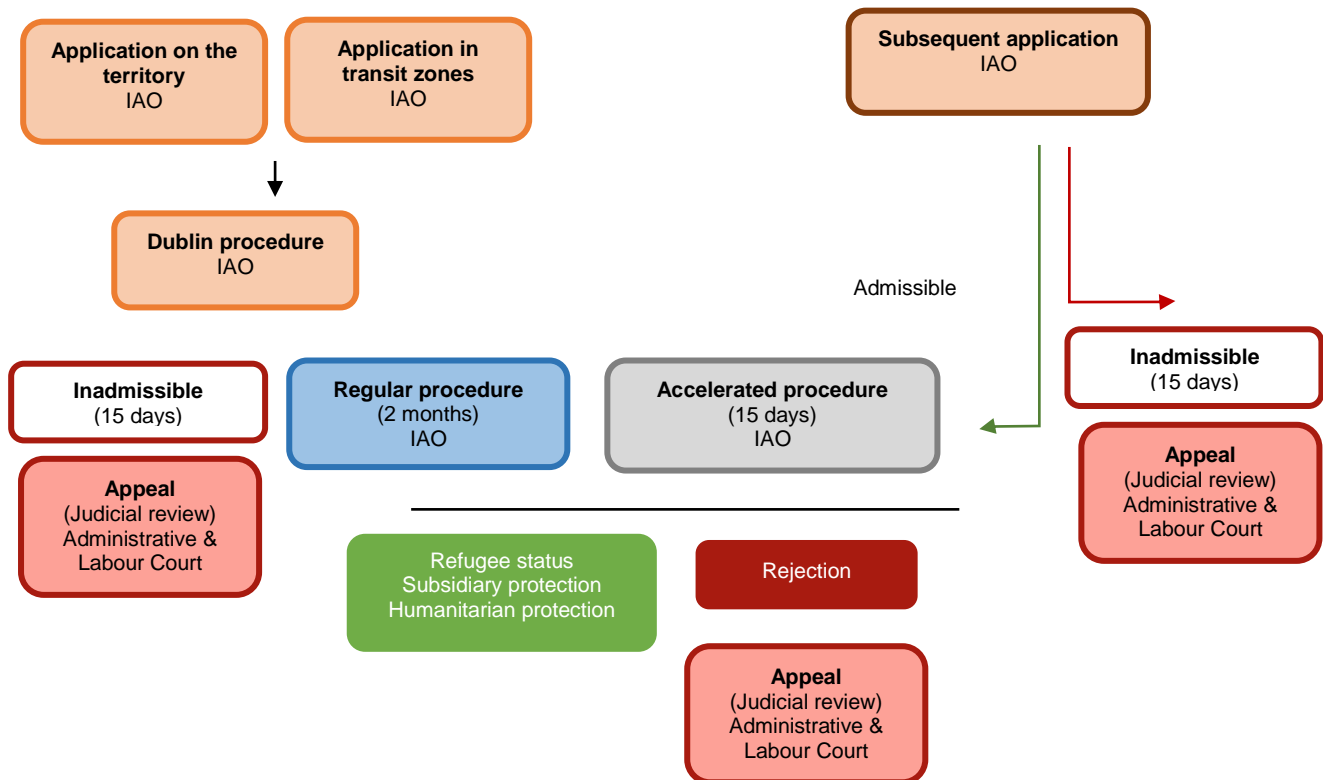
Application on the territory
IAO

Application in transit zones
IAO

Subsequent application
IAO

Dublin procedure
IAO

Admissible

Inadmissible
(15 days)

Appeal
(Judicial review)
Administrative & Labour Court

Inadmissible
(15 days)

Regular procedure
(2 months)
IAO

Accelerated procedure
(15 days)
IAO

Appeal
(Judicial review)
Administrative & Labour Court

Refugee status
Subsidiary protection
Humanitarian protection

Rejection

Appeal
(Judicial review)
Administrative & Labour Court